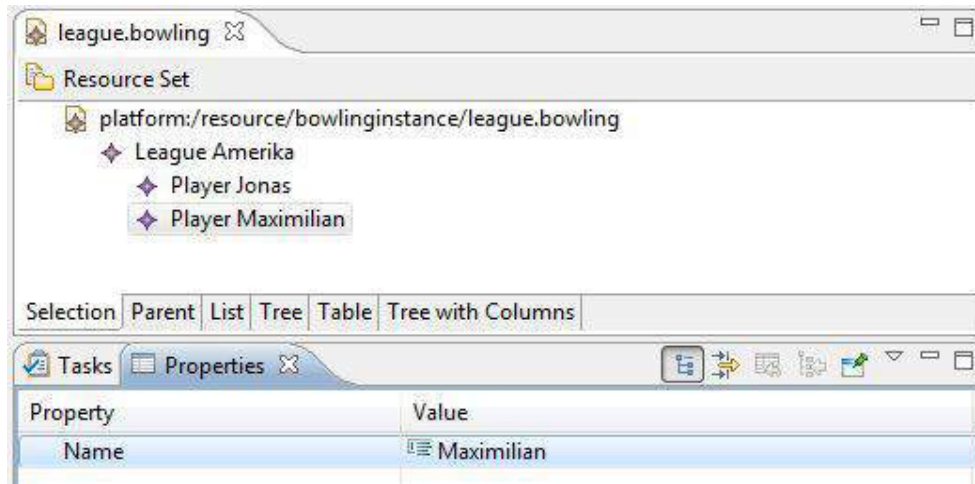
league.bowling ☒

Resource Set

platform:/resource/bowlinginstance/league.bowling

League Amerika

Player Jonas

Player Maximilian

Selection | Parent | List | Tree | Table | Tree with Columns

Tasks | Properties ☒

| Property | Value |
|---|---|
| Name | Maximilian |